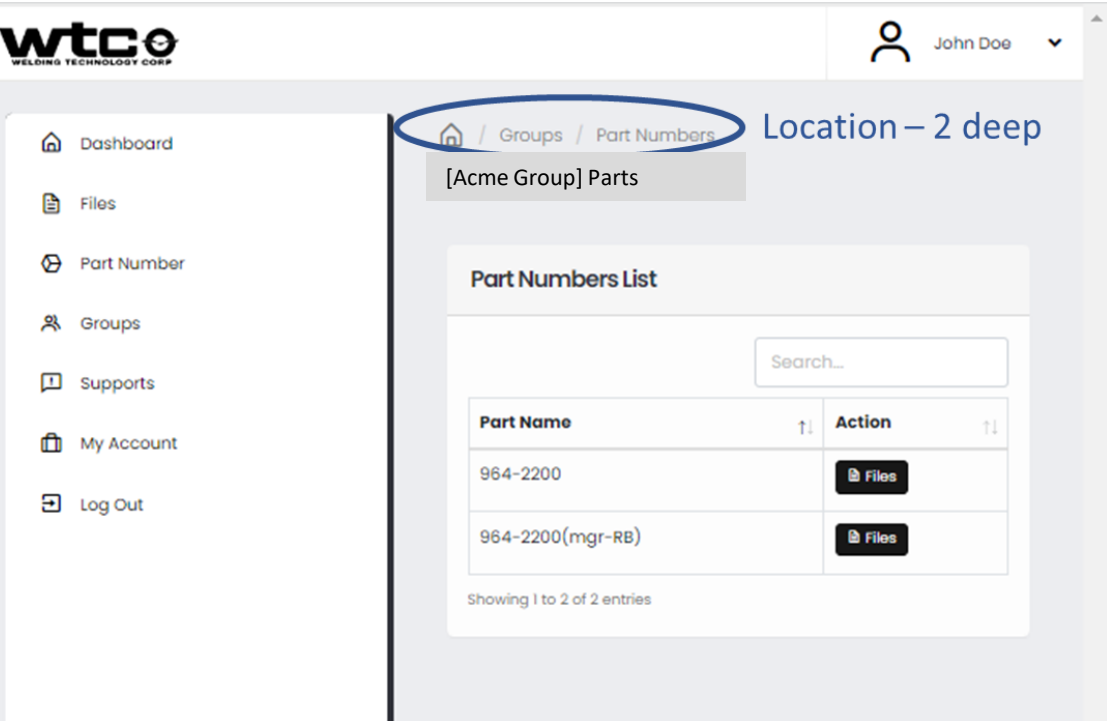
wtco
WELDING TECHNOLOGY CORP

John Doe

Dashboard
Files
Part Number
Groups
Supports
My Account
Log Out

/ Groups / Part Numbers

Location – 2 deep

[Acme Group] Parts

Part Numbers List

Search...

| Part Name | Action |
|---|---|
| 964-2200 | Files |
| 964-2200(mgr-RB) | Files |

Showing 1 to 2 of 2 entries